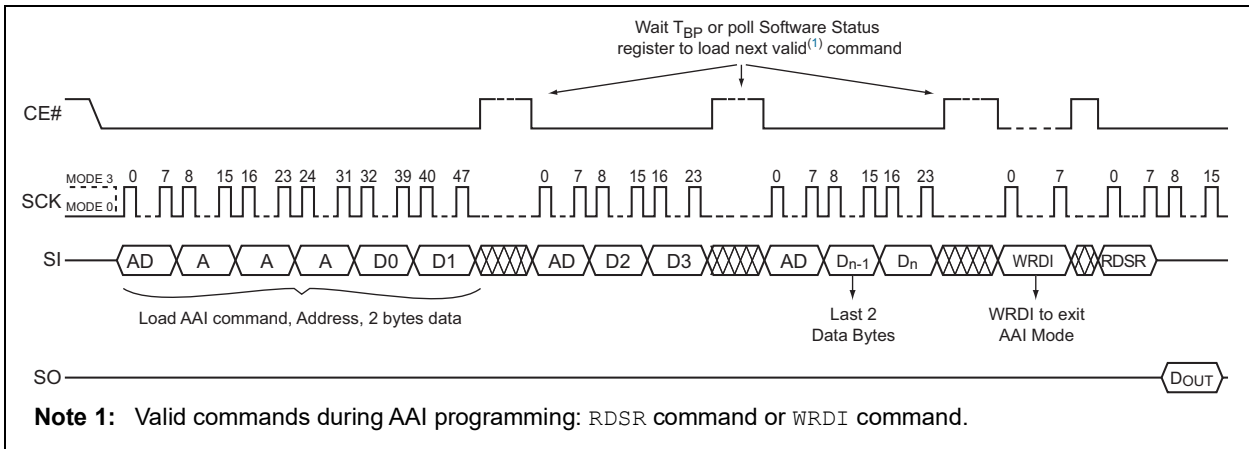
Wait $T_{BP}$ or poll Software Status register to load next valid$^{(1)}$ command

CE#

MODE 3
SCK
MODE 0

0 7 8 15 16 23 24 31 32 39 40 47 0 7 8 15 16 23 0 7 8 15 16 23 0 7 0 7 8 15

SI

AD A A A D0 D1 AD D2 D3 AD $D_{n-1}$ $D_n$ WRDI RDSR

Load AAI command, Address, 2 bytes data

Last 2 Data Bytes

WRDI to exit AAI Mode

SO

DOUT

**Note 1:** Valid commands during AAI programming: RDSR command or WRDI command.